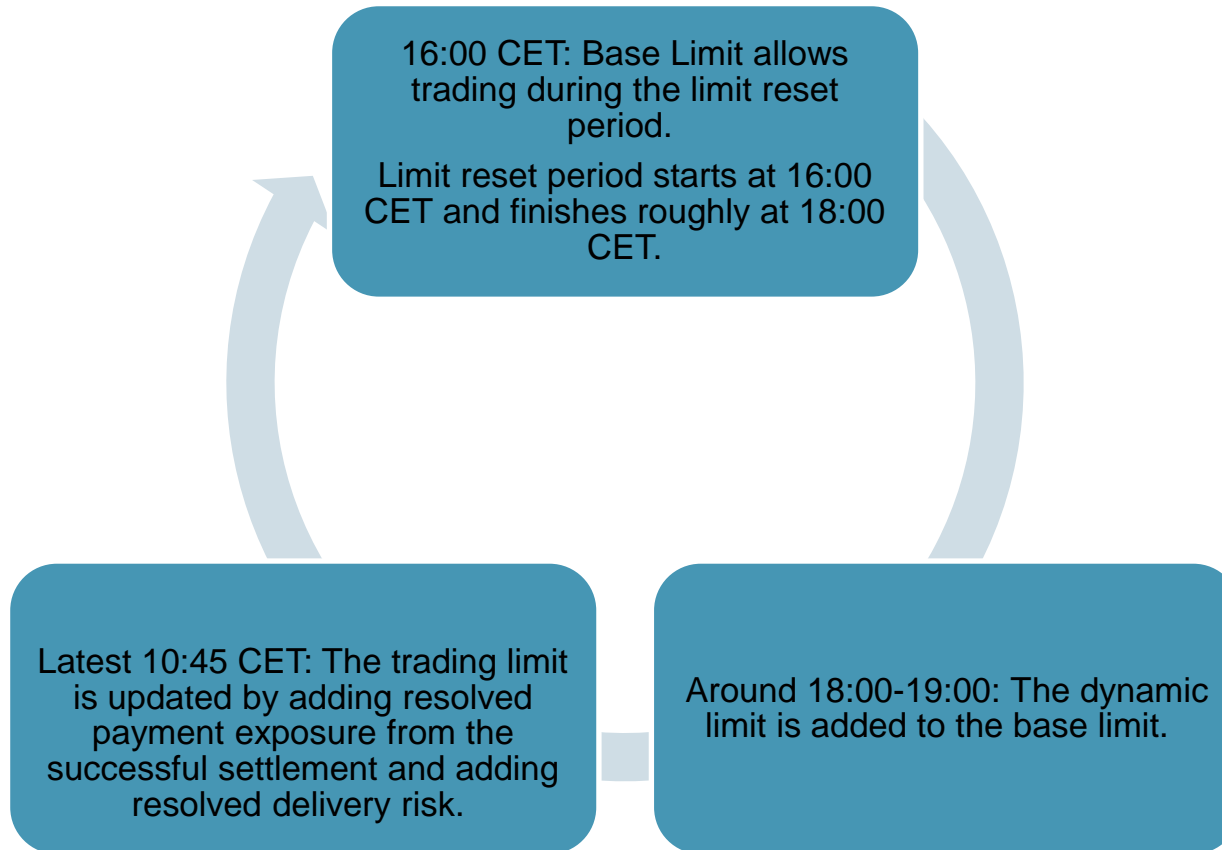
16:00 CET: Base Limit allows trading during the limit reset period.

Limit reset period starts at 16:00 CET and finishes roughly at 18:00 CET.

Around 18:00-19:00: The dynamic limit is added to the base limit.

Latest 10:45 CET: The trading limit is updated by adding resolved payment exposure from the successful settlement and adding resolved delivery risk.